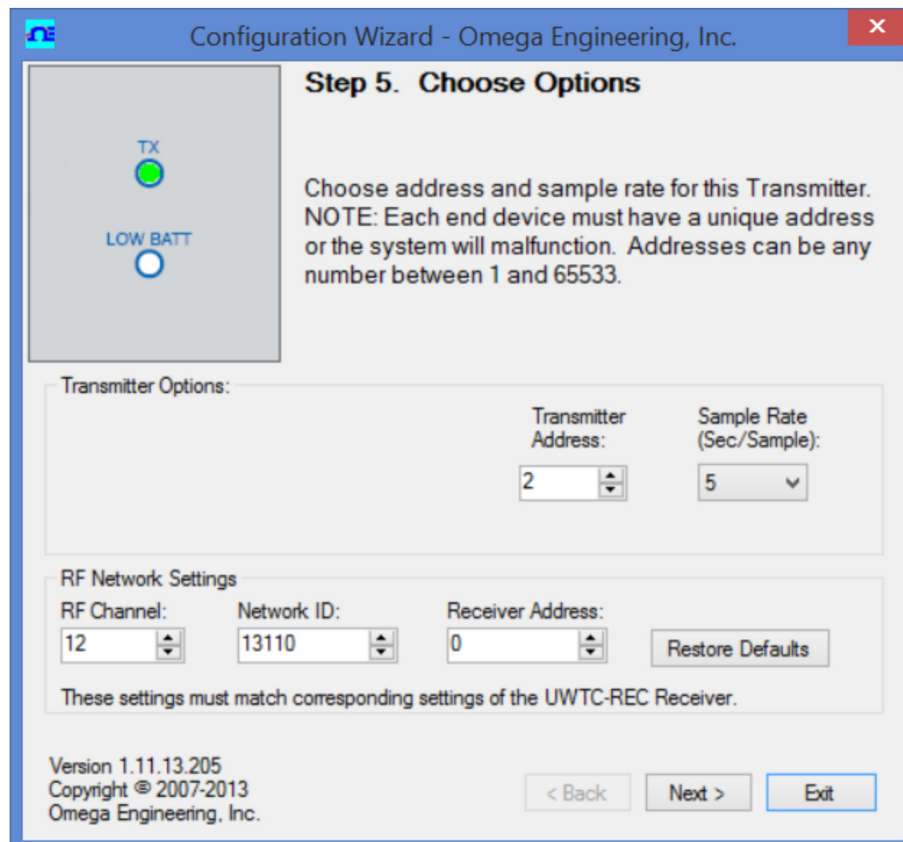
Configuration Wizard - Omega Engineering, Inc.

×

Step 5. Choose Options

TX

LOW BATT

Choose address and sample rate for this Transmitter. NOTE: Each end device must have a unique address or the system will malfunction. Addresses can be any number between 1 and 65533.

Transmitter Options:

Transmitter Address:

2

Sample Rate (Sec/Sample):

5

RF Network Settings

RF Channel:

12

Network ID:

13110

Receiver Address:

0

Restore Defaults

These settings must match corresponding settings of the UWTC-REC Receiver.

Version 1.11.13.205
Copyright © 2007-2013
Omega Engineering, Inc.

< Back

Next >

Exit